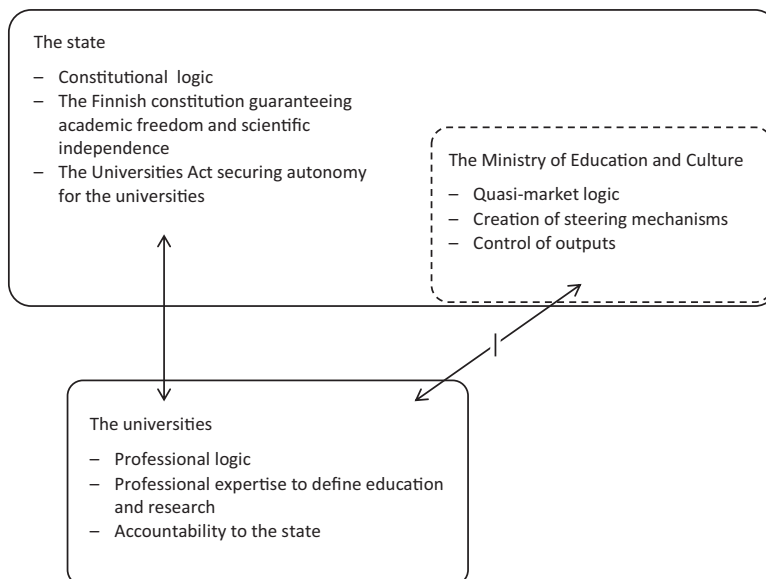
The state

– Constitutional logic
– The Finnish constitution guaranteeing academic freedom and scientific independence
– The Universities Act securing autonomy for the universities

The Ministry of Education and Culture

– Quasi-market logic
– Creation of steering mechanisms
– Control of outputs

The universities

– Professional logic
– Professional expertise to define education and research
– Accountability to the state